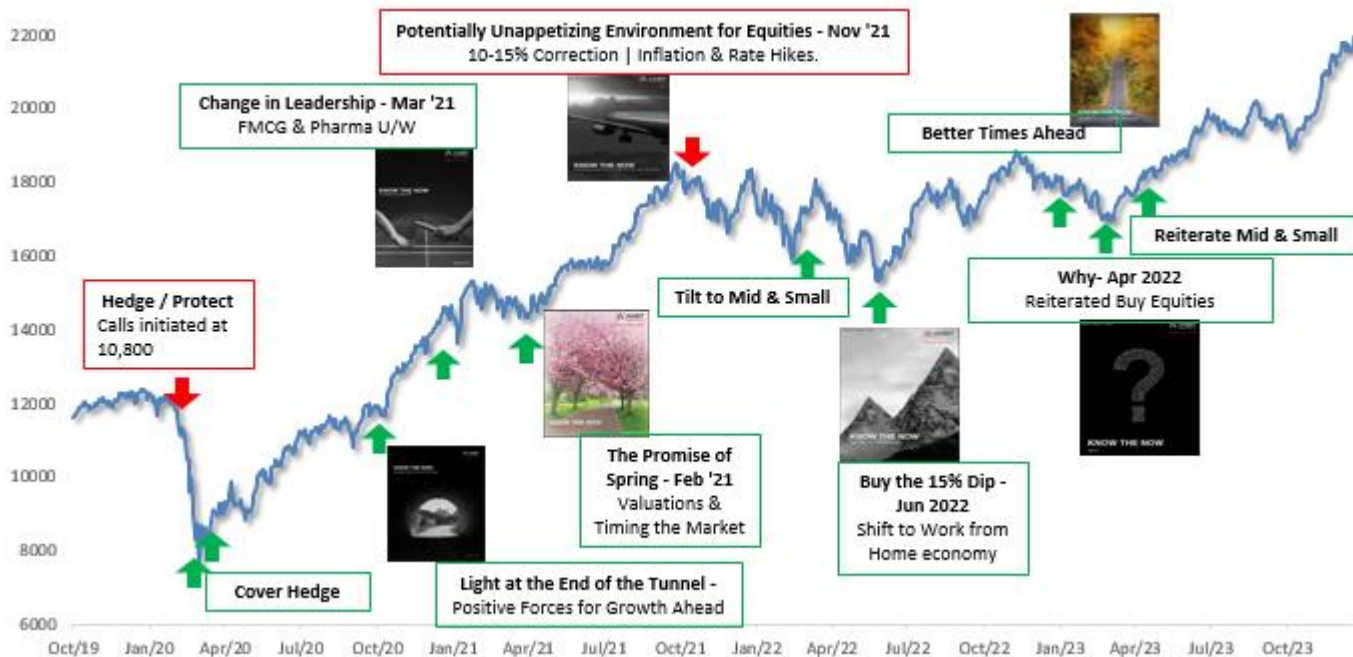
22000
20000
18000
16000
14000
12000
10000
8000
6000

Oct/19 Jan/20 Apr/20 Jul/20 Oct/20 Jan/21 Apr/21 Jul/21 Oct/21 Jan/22 Apr/22 Jul/22 Oct/22 Jan/23 Apr/23 Jul/23 Oct/23

Potentially Unappetizing Environment for Equities - Nov '21
10-15% Correction | Inflation & Rate Hikes.

Change in Leadership - Mar '21
FMCG & Pharma U/W

Better Times Ahead

Reiterate Mid & Small

Why- Apr 2022
Reiterated Buy Equities

Tilt to Mid & Small

Hedge / Protect
Calls initiated at 10,800

The Promise of Spring - Feb '21
Valuations & Timing the Market

Buy the 15% Dip - Jun 2022
Shift to Work from Home economy

Cover Hedge

Light at the End of the Tunnel -
Positive Forces for Growth Ahead

KNOW THE NOW